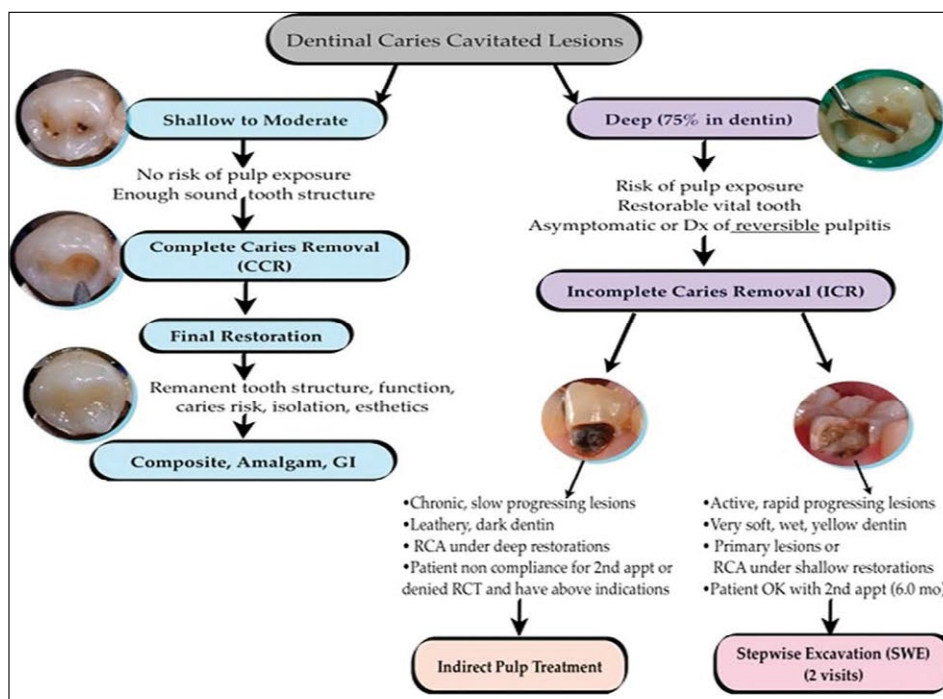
Dentinal Caries Cavitated Lesions

Shallow to Moderate

No risk of pulp exposure
Enough sound tooth structure

Complete Caries Removal (CCR)

Final Restoration

Remanent tooth structure, function, caries risk, isolation, esthetics

Composite, Amalgam, GI

Deep (75% in dentin)

Risk of pulp exposure
Restorable vital tooth
Asymptomatic or Dx of reversible pulpitis

Incomplete Caries Removal (ICR)

•Chronic, slow progressing lesions
•Leathery, dark dentin
• RCA under deep restorations
•Patient non compliance for 2nd appt or denied RCT and have above indications

Indirect Pulp Treatment

•Active, rapid progressing lesions
•Very soft, wet, yellow dentin
• Primary lesions or RCA under shallow restorations
•Patient OK with 2nd appt (6.0 mo)

Stepwise Excavation (SWE) (2 visits)